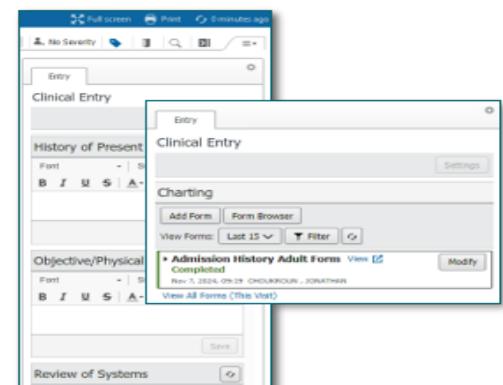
Full screen Print 0 minutes ago

No Severity

Entry

Clinical Entry

History of Present

Font

B I U S A

Objective/Physical

Font

B I U S A

Save

Review of Systems

Entry

Clinical Entry

Settings

Charting

Add Form Form Browser

View Forms: Last 15 Filter

Admission History Adult Form View

Completed

Nov 7, 2024, 09:29 CHOUKROUN , JONATHAN

Modify

View All Forms (This Visit)